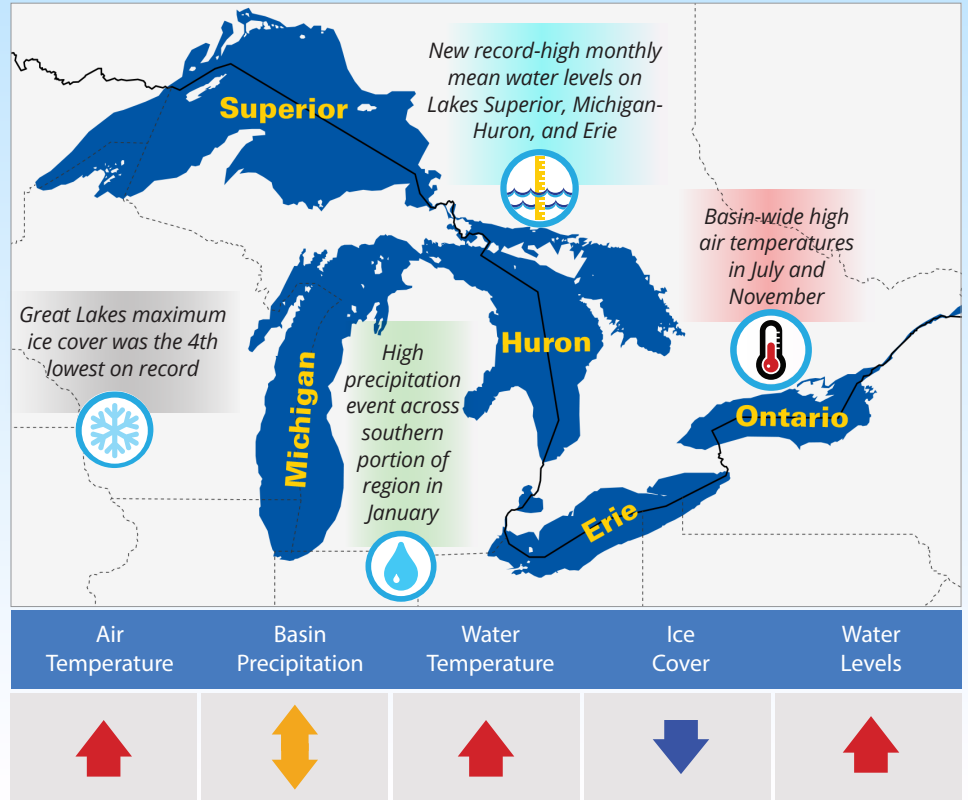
Superior

New record-high monthly mean water levels on Lakes Superior, Michigan-Huron, and Erie

Basin-wide high air temperatures in July and November

Great Lakes maximum ice cover was the 4th lowest on record

Michigan

High precipitation event across southern portion of region in January

Huron

Ontario

Erie

| Air Temperature | Basin Precipitation | Water Temperature | Ice Cover | Water Levels |
|---|---|---|---|---|
| | | | | |